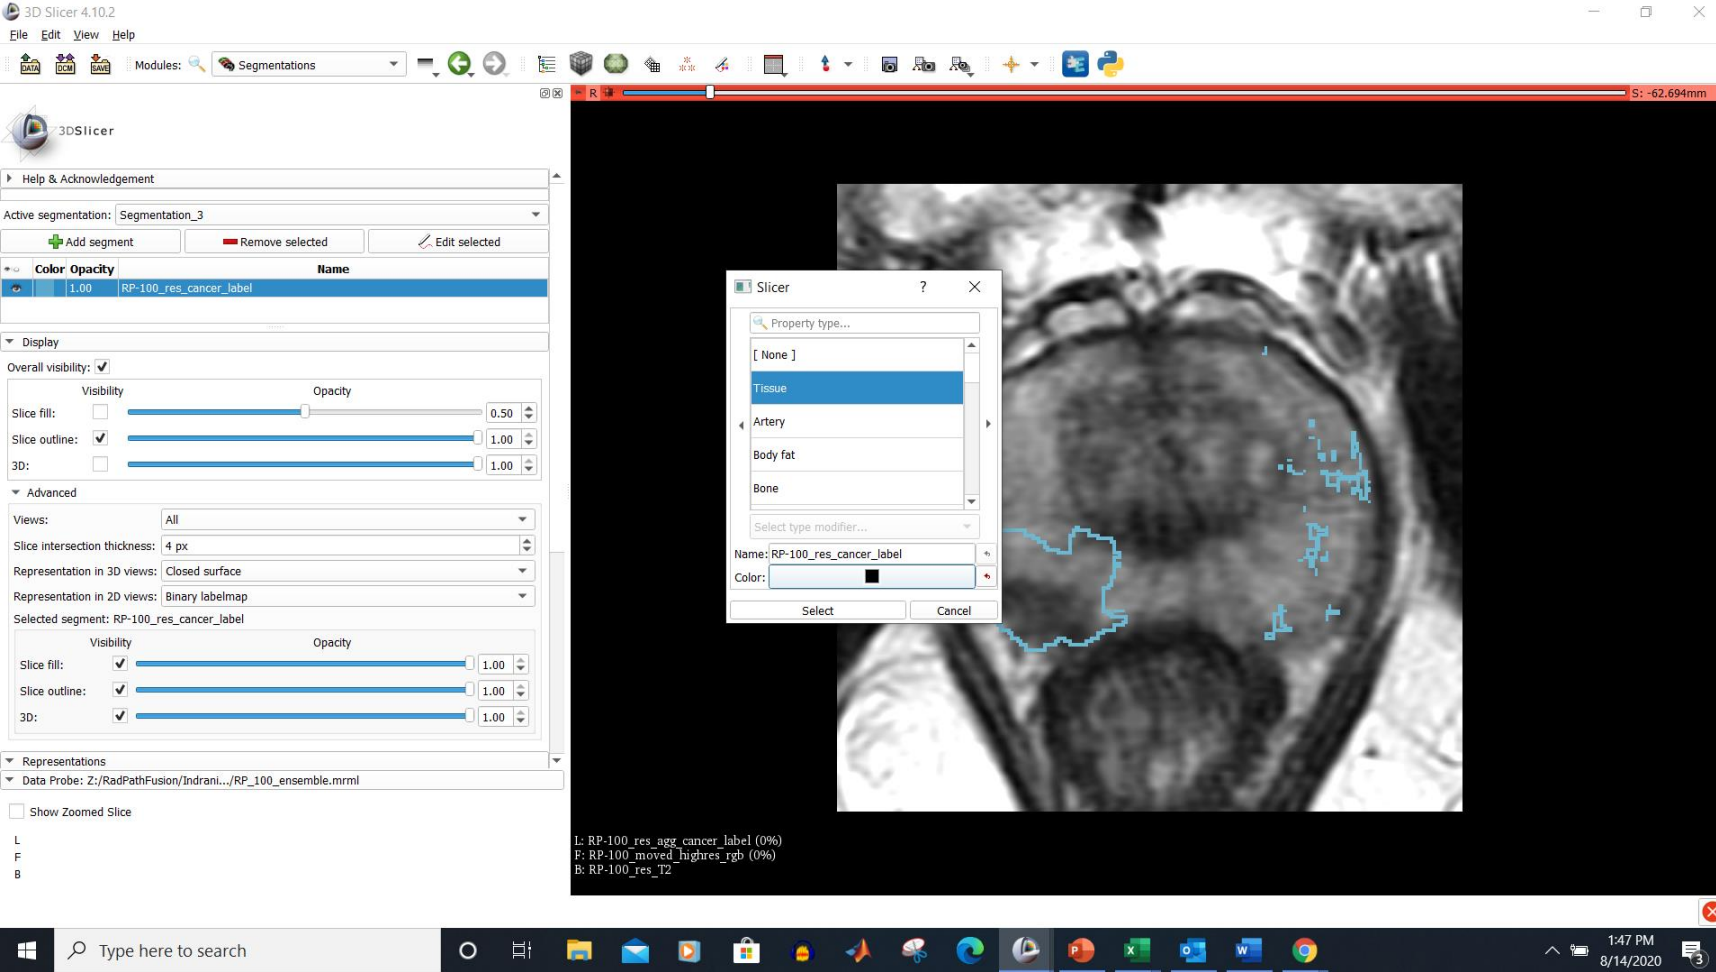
3D Slicer 4.10.2

File Edit View Help

DATA DCM SAVE Modules: Segmentations

R S: -62.694mm

3DSlicer

Help & Acknowledgement

Active segmentation: Segmentation_3

Add segment Remove selected Edit selected

| | Color | Opacity | Name |
|---|---|---|---|
| | | 1.00 | RP-100_res_cancer_label |

Display

Overall visibility:

Visibility Opacity

Slice fill: 0.50

Slice outline: 1.00

3D: 1.00

Advanced

Views: All

Slice intersection thickness: 4 px

Representation in 3D views: Closed surface

Representation in 2D views: Binary labelmap

Selected segment: RP-100_res_cancer_label

Visibility Opacity

Slice fill: 1.00

Slice outline: 1.00

3D: 1.00

Representations

Data Probe: Z:/RadPathFusion/Indrani.../RP_100_ensemble.mrml

Show Zoomed Slice

L

F

B

Slicer ?

Property type...

[ None ]

Tissue

Artery

Body fat

Bone

Select type modifier...

Name: RP-100_res_cancer_label

Color:

Select Cancel

L: RP-100_res_agg_cancer_label (0%)
F: RP-100_moved_highres_rgb (0%)
B: RP-100_res_T2

Type here to search

1:47 PM
8/14/2020

3